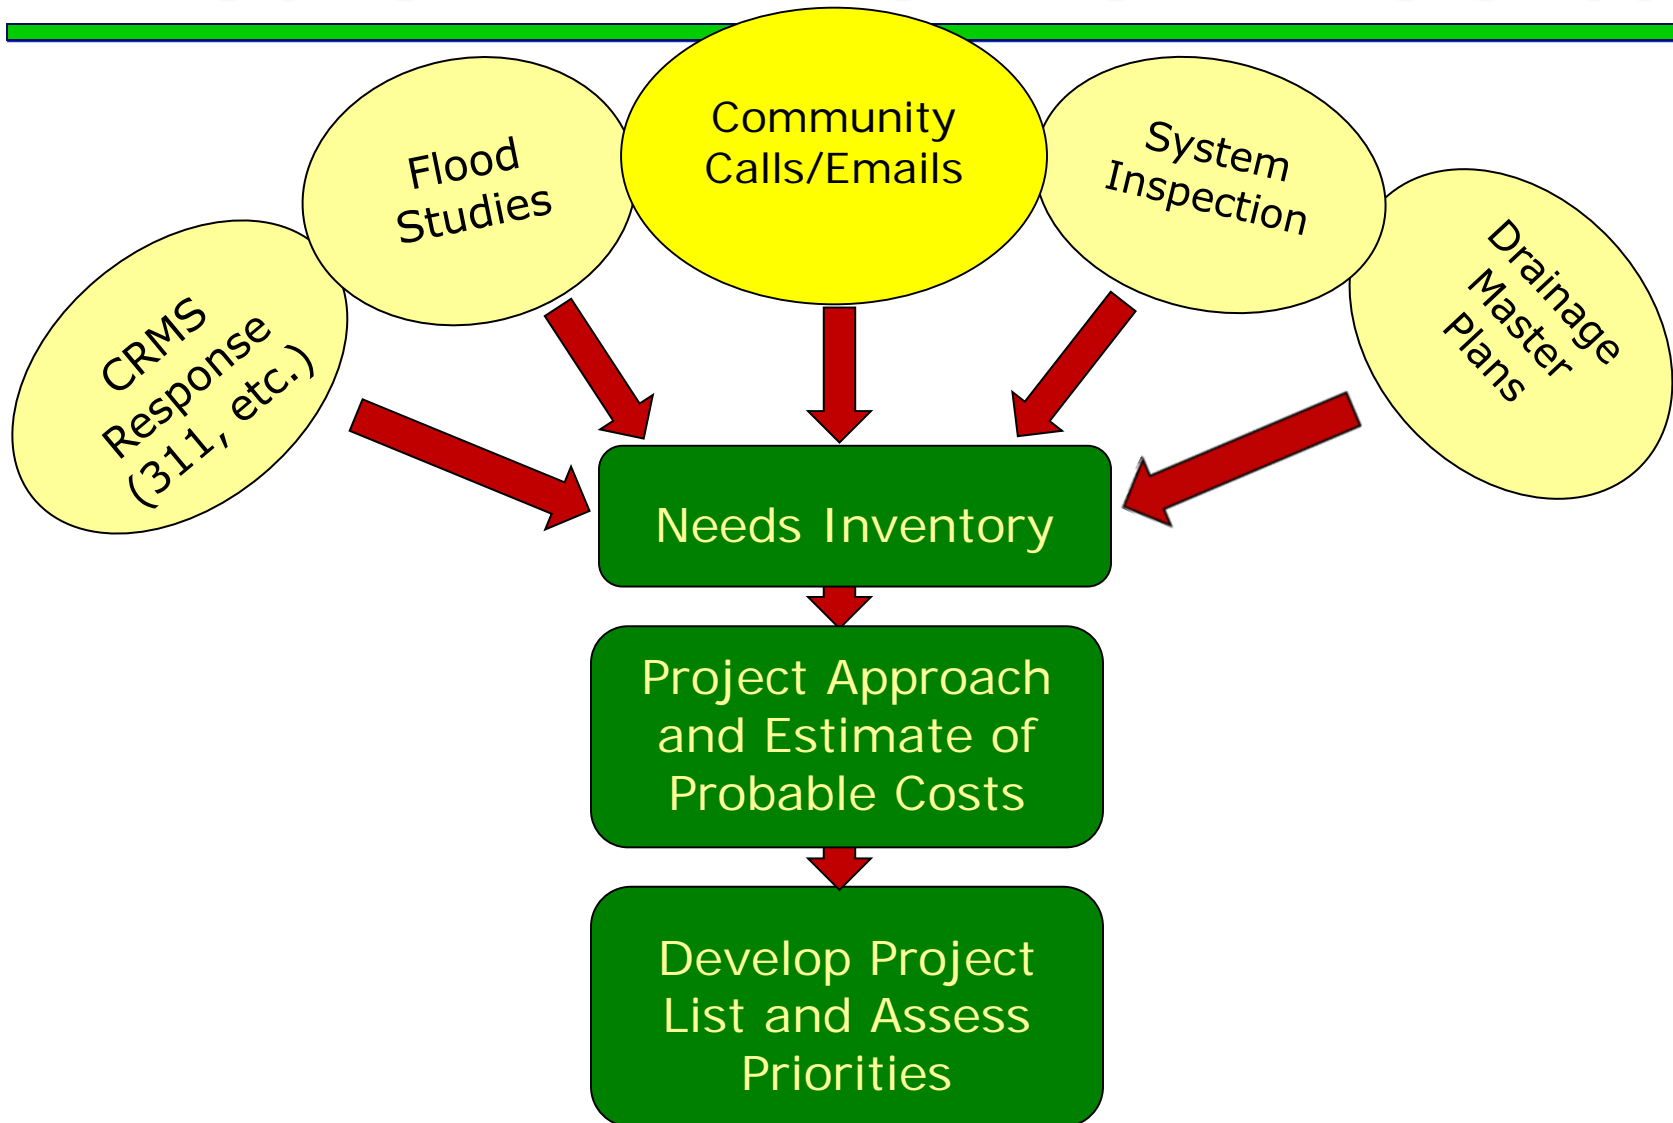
CRMS Response (311, etc.)

Flood Studies

Community Calls/Emails

System Inspection

Drainage Master Plans

Needs Inventory

Project Approach and Estimate of Probable Costs

Develop Project List and Assess Priorities